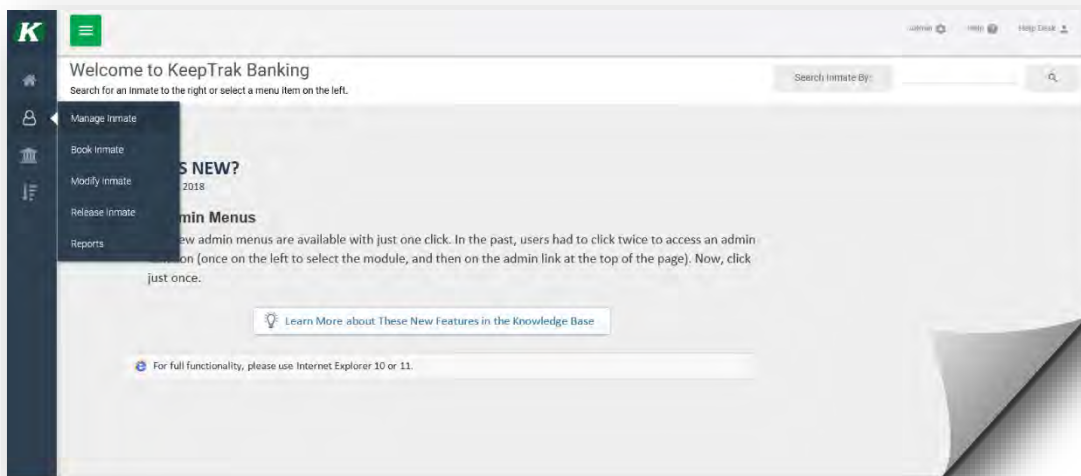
K

Admin Help Help Desk

Welcome to KeepTrak Banking
Search for an inmate to the right or select a menu item on the left.

Search Inmate By:

Manage Inmate
Book Inmate
Modify Inmate
Release Inmate
Reports

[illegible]S NEW?
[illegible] 2018

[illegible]min Menus
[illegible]ew admin menus are available with just one click. In the past, users had to click twice to access an admin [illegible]on (once on the left to select the module, and then on the admin link at the top of the page). Now, click just once.

Learn More about These New Features in the Knowledge Base

For full functionality, please use Internet Explorer 10 or 11.